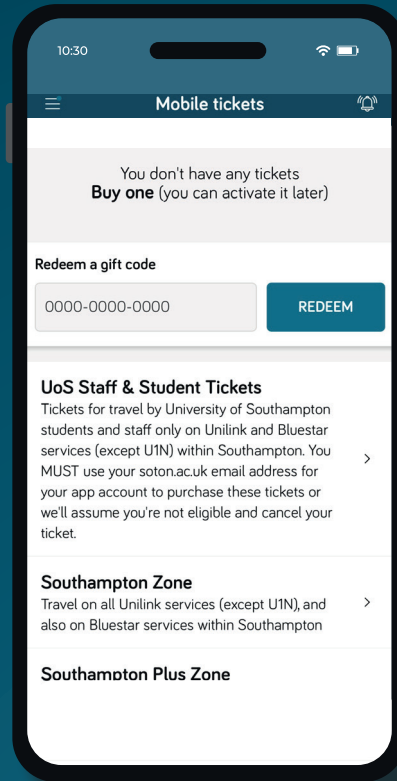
10:30

Mobile tickets

You don't have any tickets
**Buy one** (you can activate it later)

Redeem a gift code

0000-0000-0000

REDEEM

UoS Staff & Student Tickets
Tickets for travel by University of Southampton students and staff only on Unilink and Bluestar services (except U1N) within Southampton. You MUST use your soton.ac.uk email address for your app account to purchase these tickets or we'll assume you're not eligible and cancel your ticket.

Southampton Zone
Travel on all Unilink services (except U1N), and also on Bluestar services within Southampton

Southampton Plus Zone